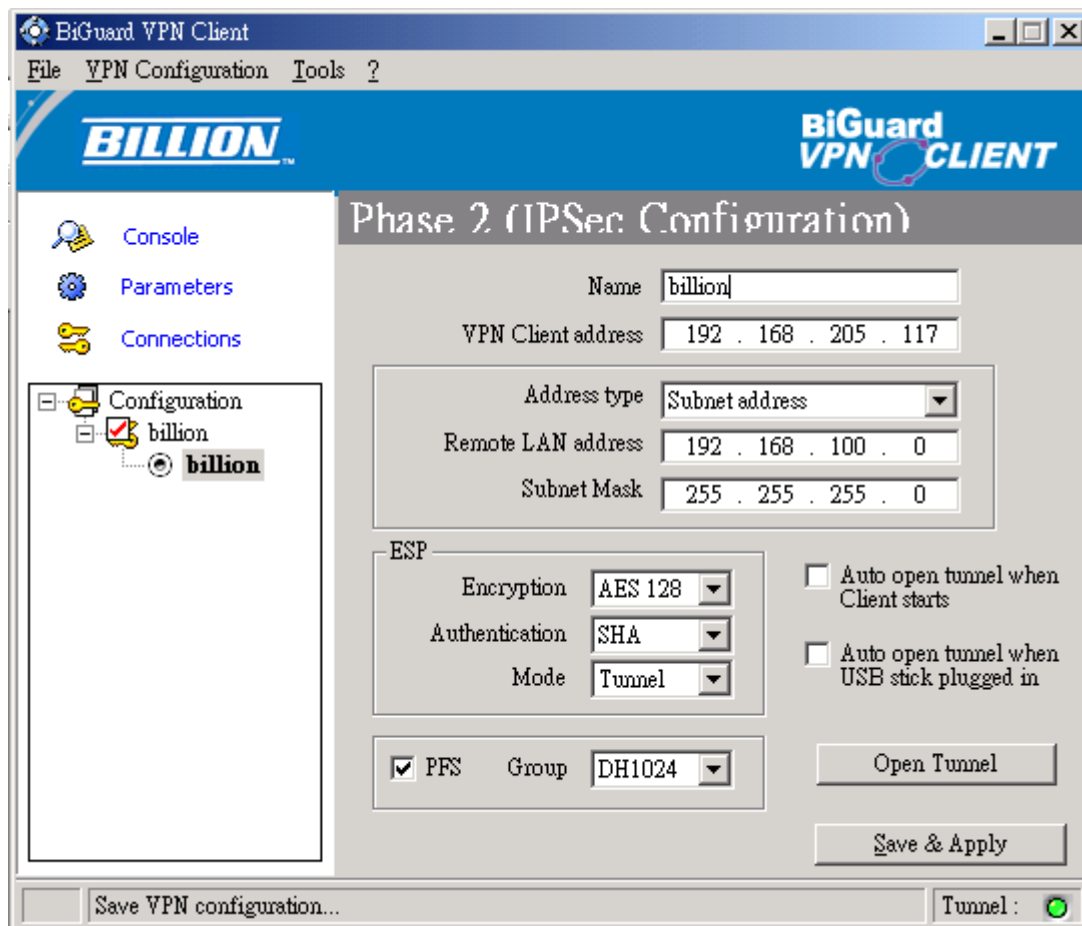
BiGuard VPN Client

File VPN Configuration Tools ?

BILLION

BiGuard VPN CLIENT

Console

Parameters

Connections

Configuration
billion
billion

Phase 2 (IPSec Configuration)

Name billion

VPN Client address 192 . 168 . 205 . 117

Address type Subnet address

Remote LAN address 192 . 168 . 100 . 0

Subnet Mask 255 . 255 . 255 . 0

ESP

Encryption AES 128

Authentication SHA

Mode Tunnel

Auto open tunnel when Client starts

Auto open tunnel when USB stick plugged in

PFS Group DH1024

Open Tunnel

Save & Apply

Save VPN configuration...

Tunnel :